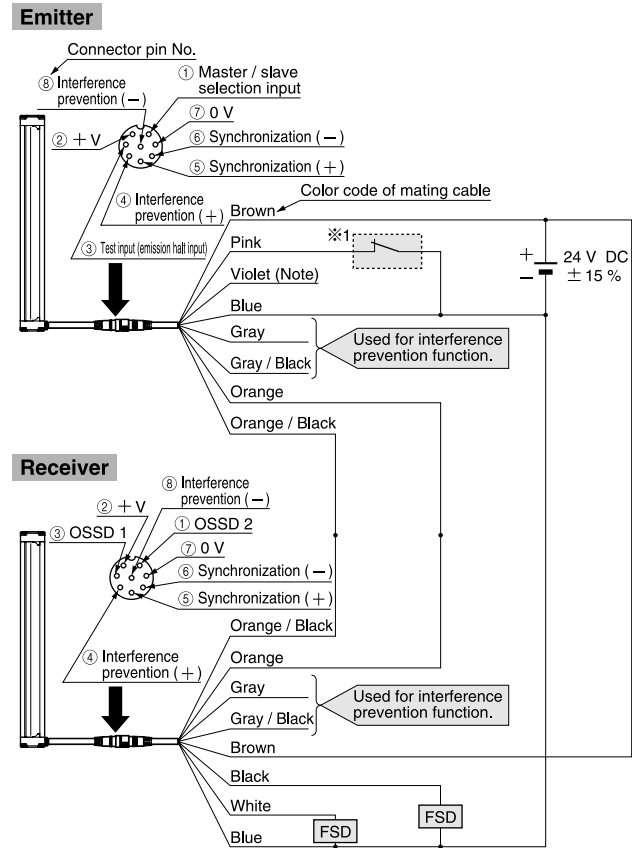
Emitter

Connector pin No.

⑧ Interference prevention (−)

① Master / slave selection input

② +V

⑦ 0 V

⑥ Synchronization (−)

⑤ Synchronization (+)

④ Interference prevention (+)

③ Test input (emission halt input)

Color code of mating cable

Brown

Pink

※1

Violet (Note)

Blue

+

−

24 V DC ± 15 %

Gray

Gray / Black

Used for interference prevention function.

Orange

Orange / Black

Receiver

⑧ Interference prevention (−)

② +V

③ OSSD 1

① OSSD 2

⑦ 0 V

⑥ Synchronization (−)

⑤ Synchronization (+)

Orange / Black

④ Interference prevention (+)

Orange

Gray

Gray / Black

Used for interference prevention function.

Brown

Black

White

Blue

FSD

FSD